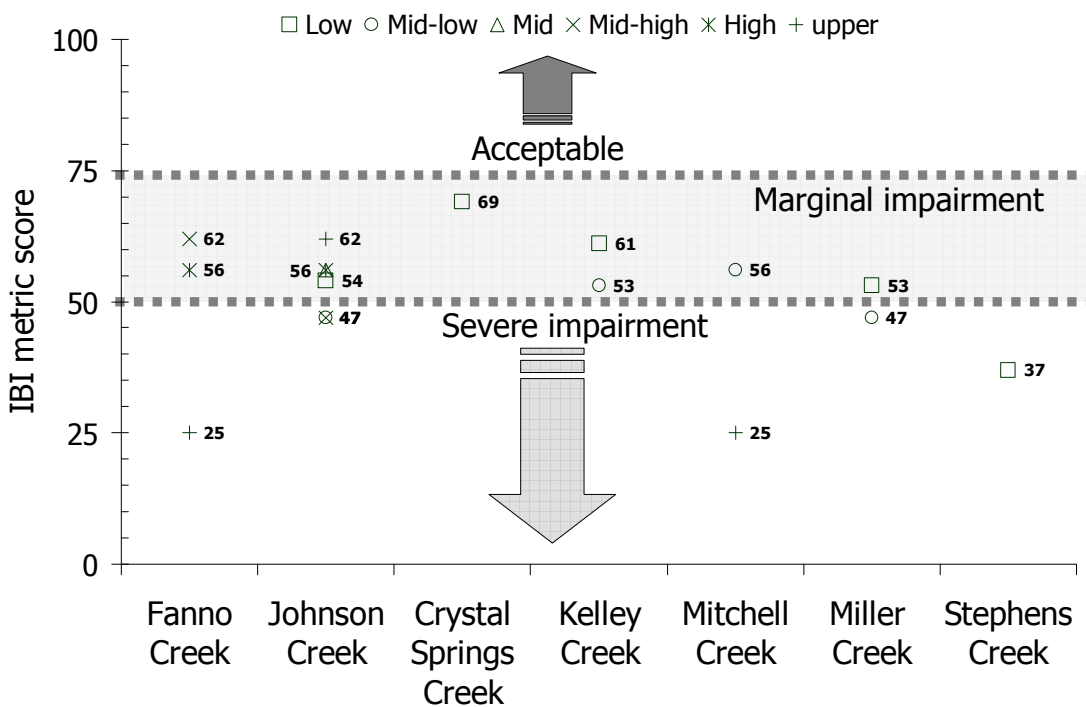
□ Low ○ Mid-low △ Mid × Mid-high ⋇ High + upper

100
75
50
25
0

IBI metric score

Acceptable

Marginal impairment

Severe impairment

62
56
25
62
56
54
47
69
61
53
56
25
53
47
37

Fanno Creek
Johnson Creek
Crystal Springs Creek
Kelley Creek
Mitchell Creek
Miller Creek
Stephens Creek